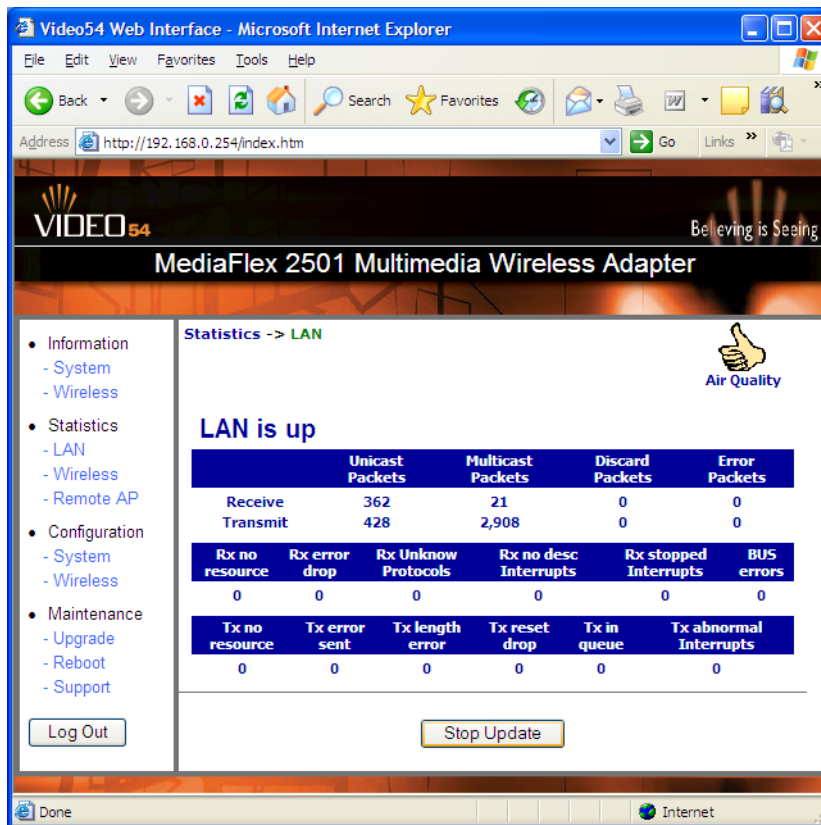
Video54 Web Interface - Microsoft Internet Explorer

File Edit View Favorites Tools Help

Back Search Favorites

Address http://192.168.0.254/index.htm Go Links »

VIDEO54

Believing is Seeing

MediaFlex 2501 Multimedia Wireless Adapter

- Information
  - System
  - Wireless
- Statistics
  - LAN
  - Wireless
  - Remote AP
- Configuration
  - System
  - Wireless
- Maintenance
  - Upgrade
  - Reboot
  - Support

Log Out

Statistics -> LAN

Air Quality

LAN is up

| | Unicast Packets | Multicast Packets | Discard Packets | Error Packets |
|---|---|---|---|---|
| Receive | 362 | 21 | 0 | 0 |
| Transmit | 428 | 2,908 | 0 | 0 |

| Rx no resource | Rx error drop | Rx Unknow Protocols | Rx no desc Interrupts | Rx stopped Interrupts | BUS errors |
|---|---|---|---|---|---|
| 0 | 0 | 0 | 0 | 0 | 0 |

| Tx no resource | Tx error sent | Tx length error | Tx reset drop | Tx in queue | Tx abnormal Interrupts |
|---|---|---|---|---|---|
| 0 | 0 | 0 | 0 | 0 | 0 |

Stop Update

Done

Internet